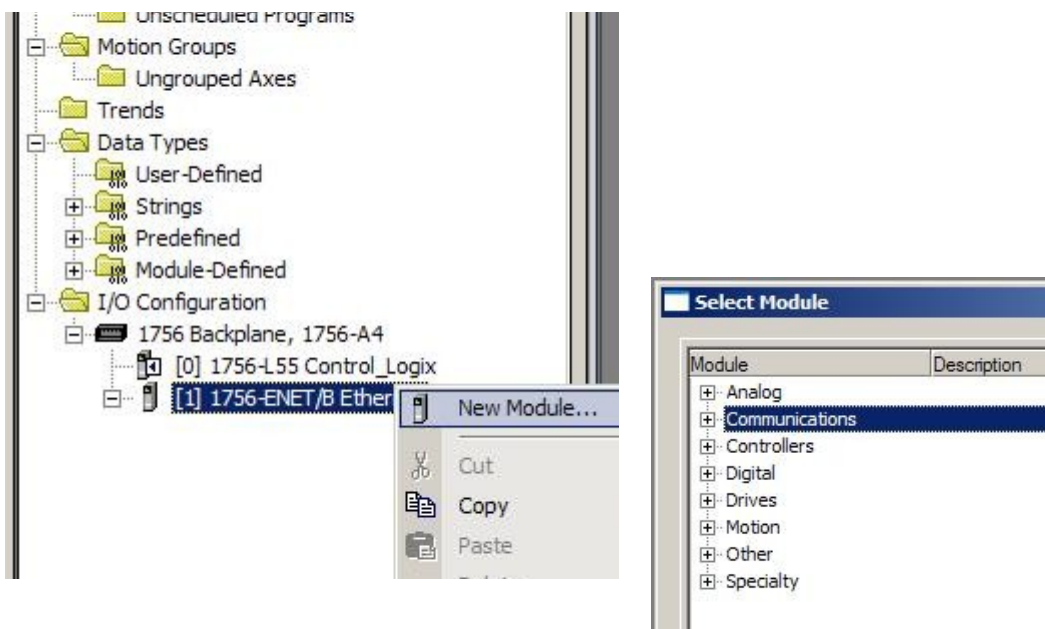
Unscheduled Programs
Motion Groups
Ungrouped Axes
Trends
Data Types
User-Defined
Strings
Predefined
Module-Defined
I/O Configuration
1756 Backplane, 1756-A4
[0] 1756-L55 Control_Logix
[1] 1756-ENET/B Ether
New Module...
Cut
Copy
Paste

Select Module

| Module | Description |
|---|---|
| Analog | |
| Communications | |
| Controllers | |
| Digital | |
| Drives | |
| Motion | |
| Other | |
| Specialty | |